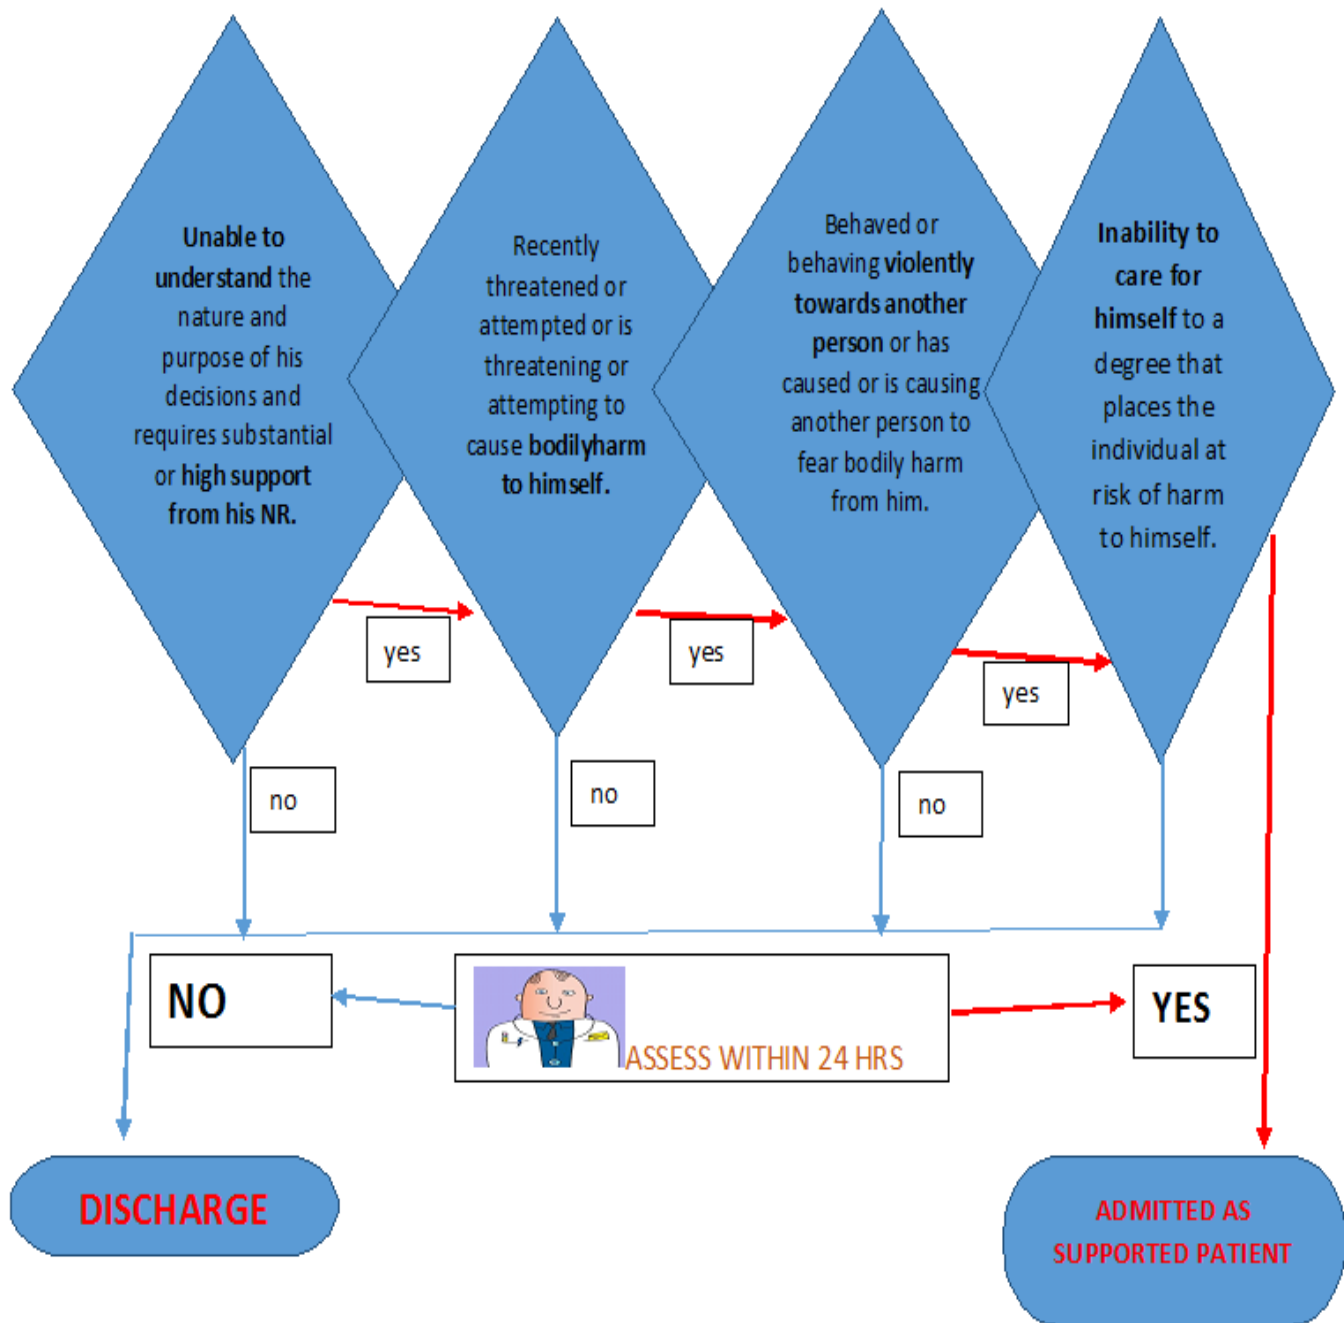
Unable to understand the nature and purpose of his decisions and requires substantial or high support from his NR.

Recently threatened or attempted or is threatening or attempting to cause bodilyharm to himself.

Behaved or behaving violently towards another person or has caused or is causing another person to fear bodily harm from him.

Inability to care for himself to a degree that places the individual at risk of harm to himself.

yes

yes

yes

no

no

no

NO

ASSESS WITHIN 24 HRS

YES

DISCHARGE

ADMITTED AS SUPPORTED PATIENT